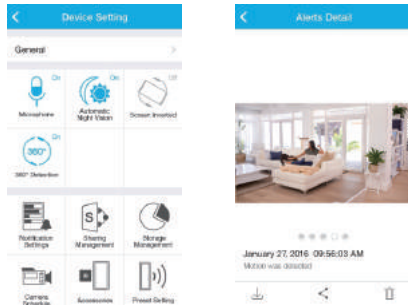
Device Setting

General

On
Microphone

On
Automatic Night Vision

Off
Screen Inverted

On
360°
360° Detection

Notification Settings

Sharing Management

Storage Management

Camera Schedule

Accessories

Preset Setting

Alerts Detail

January 27, 2016 09:56:03 AM
Motion was detected